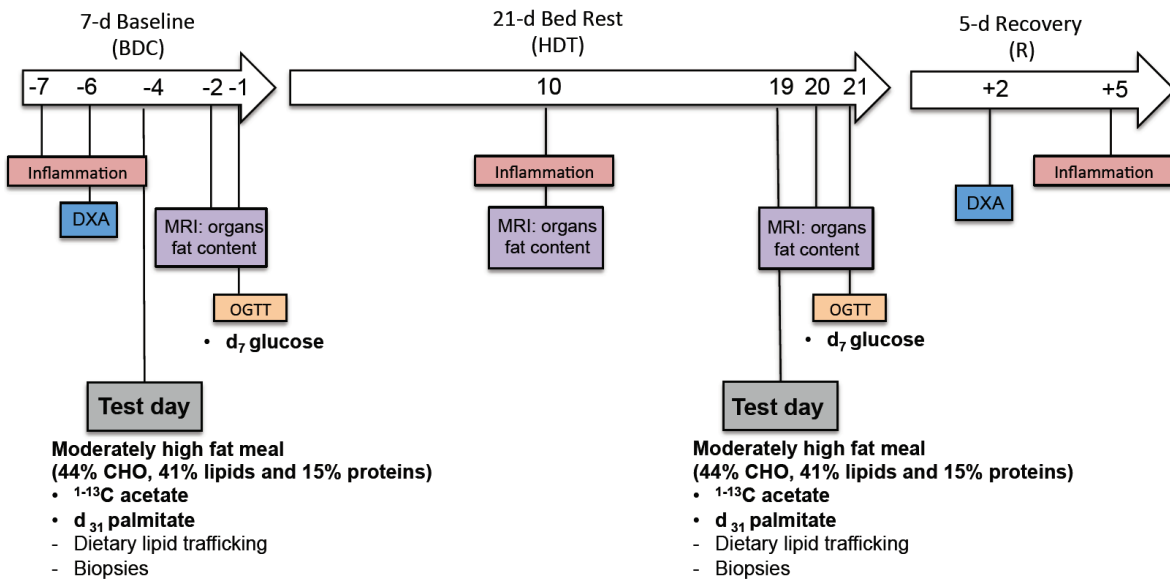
7-d Baseline
(BDC)

-7 -6 -4 -2 -1

21-d Bed Rest
(HDT)

10

19 20 21

5-d Recovery
(R)

+2 +5

Inflammation

DXA

MRI: organs fat content

OGTT

• $d_7$ glucose

Inflammation

MRI: organs fat content

MRI: organs fat content

OGTT

• $d_7$ glucose

DXA

Inflammation

Test day

Moderately high fat meal
(44% CHO, 41% lipids and 15% proteins)
• $^{1\text{-}13}C$ acetate
• $d_{31}$ palmitate
- Dietary lipid trafficking
- Biopsies

Test day

Moderately high fat meal
(44% CHO, 41% lipids and 15% proteins)
• $^{1\text{-}13}C$ acetate
• $d_{31}$ palmitate
- Dietary lipid trafficking
- Biopsies